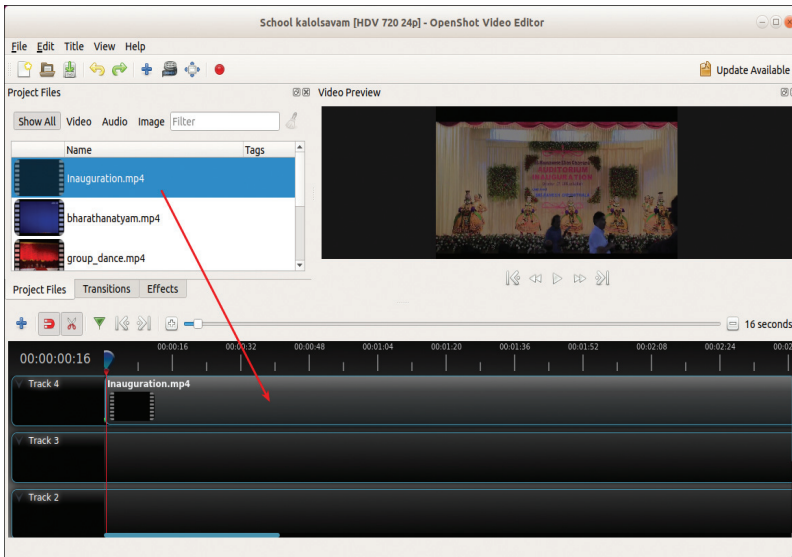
School kalolsavam [HDV 720 24p] - OpenShot Video Editor

File Edit Title View Help

Update Available

Project Files

Show All Video Audio Image Filter

| Name | Tags |
|---|---|
| inauguration.mp4 | |
| bharathanatyam.mp4 | |
| group_dance.mp4 | |

Project Files Transitions Effects

Video Preview

16 seconds

00:00:00:16

00:00:16 00:00:32 00:00:48 00:01:04 00:01:20 00:01:36 00:01:52 00:02:08 00:02:24

Track 4

Inauguration.mp4

Track 3

Track 2